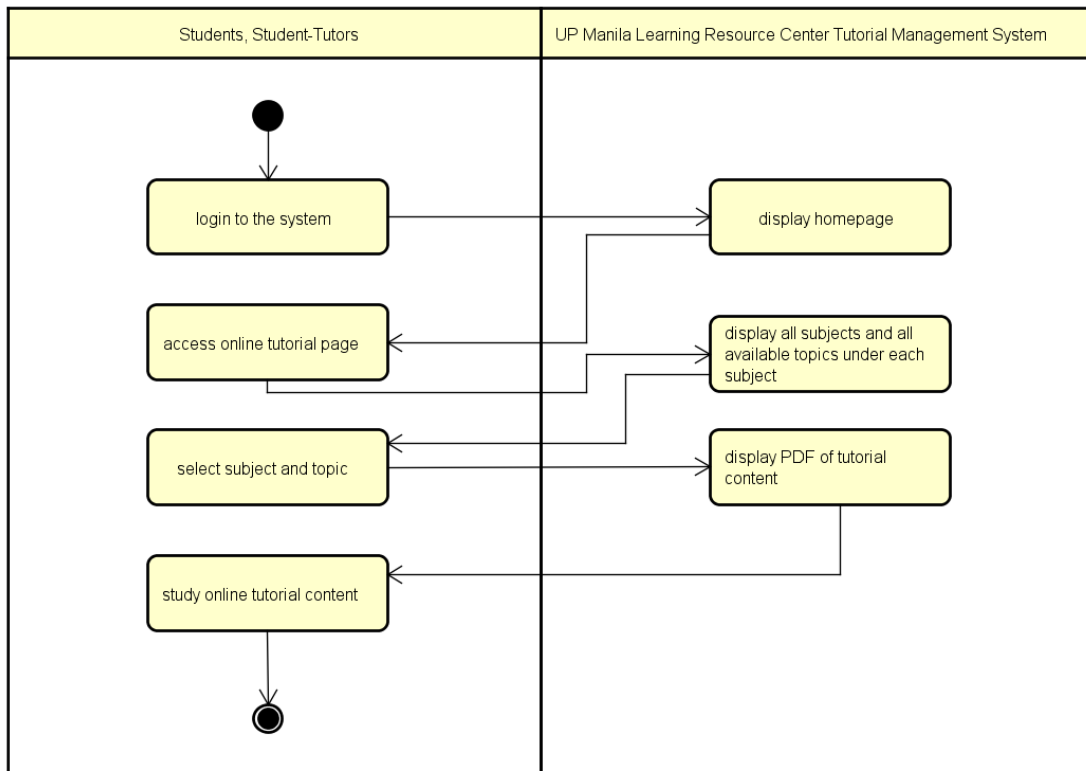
Students, Student-Tutors

UP Manila Learning Resource Center Tutorial Management System

login to the system

display homepage

access online tutorial page

display all subjects and all available topics under each subject

select subject and topic

display PDF of tutorial content

study online tutorial content